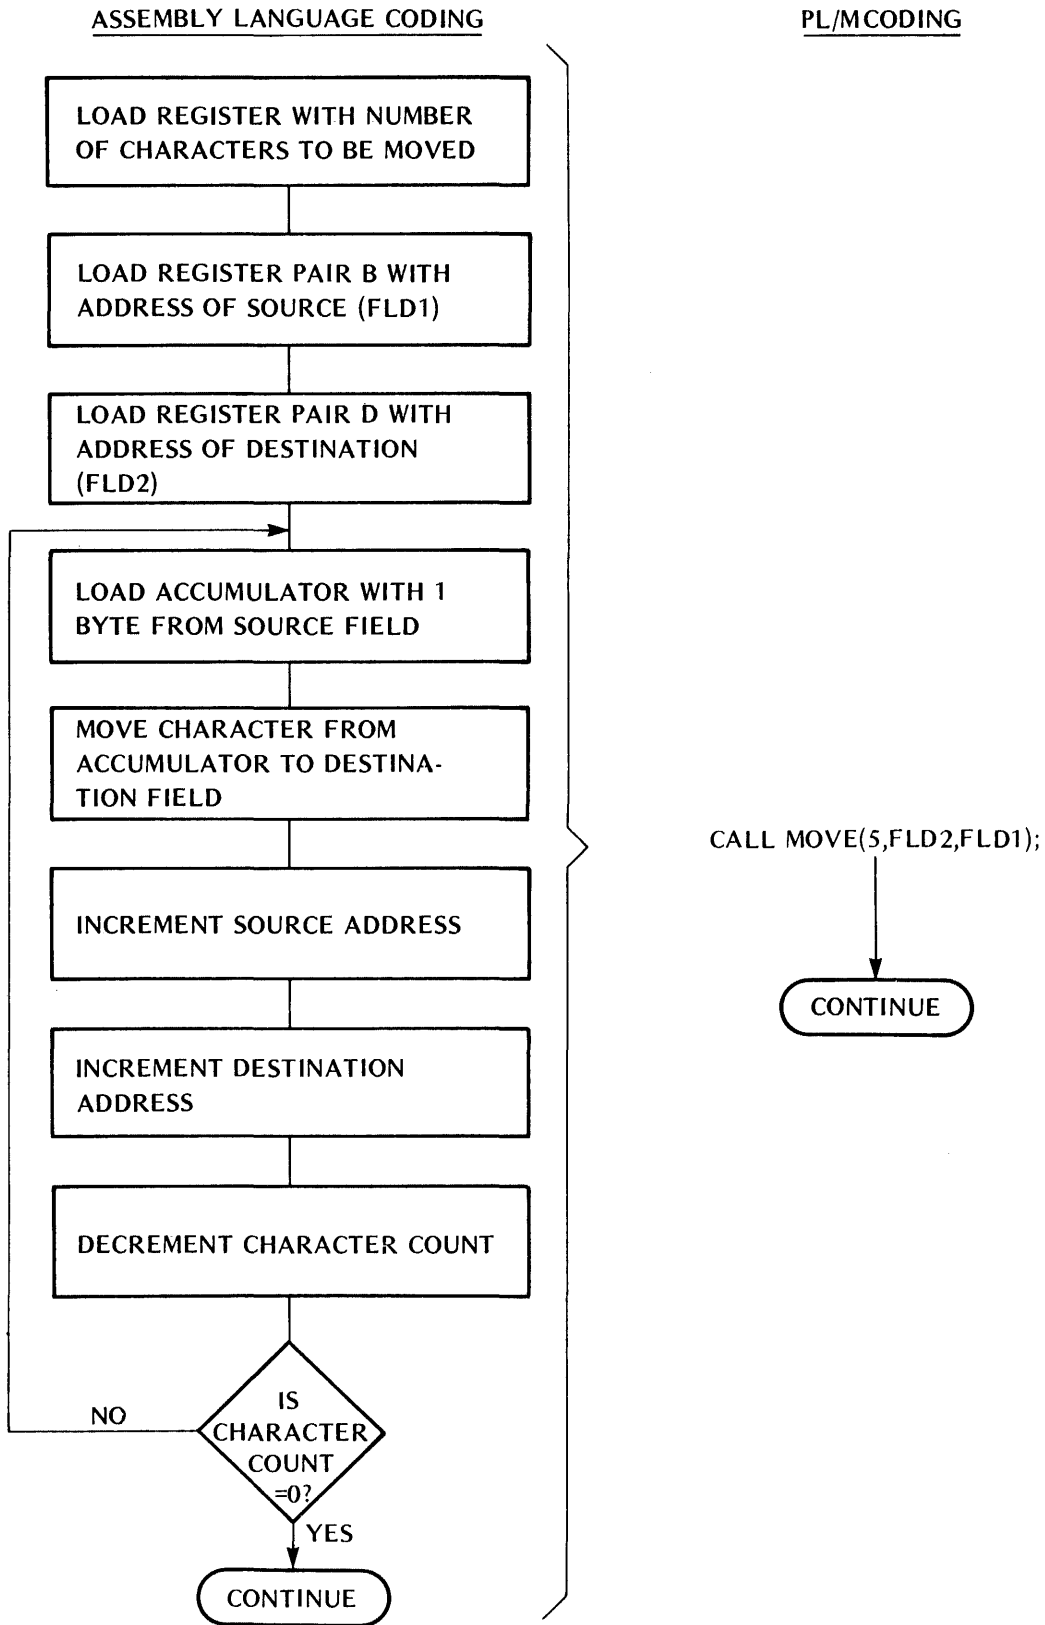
ASSEMBLY LANGUAGE CODING

PL/MCODING

LOAD REGISTER WITH NUMBER OF CHARACTERS TO BE MOVED

LOAD REGISTER PAIR B WITH ADDRESS OF SOURCE (FLD1)

LOAD REGISTER PAIR D WITH ADDRESS OF DESTINATION (FLD2)

LOAD ACCUMULATOR WITH 1 BYTE FROM SOURCE FIELD

MOVE CHARACTER FROM ACCUMULATOR TO DESTINATION FIELD

INCREMENT SOURCE ADDRESS

INCREMENT DESTINATION ADDRESS

DECREMENT CHARACTER COUNT

IS CHARACTER COUNT =0?

NO

YES

CONTINUE

CALL MOVE(5,FLD2,FLD1);

CONTINUE